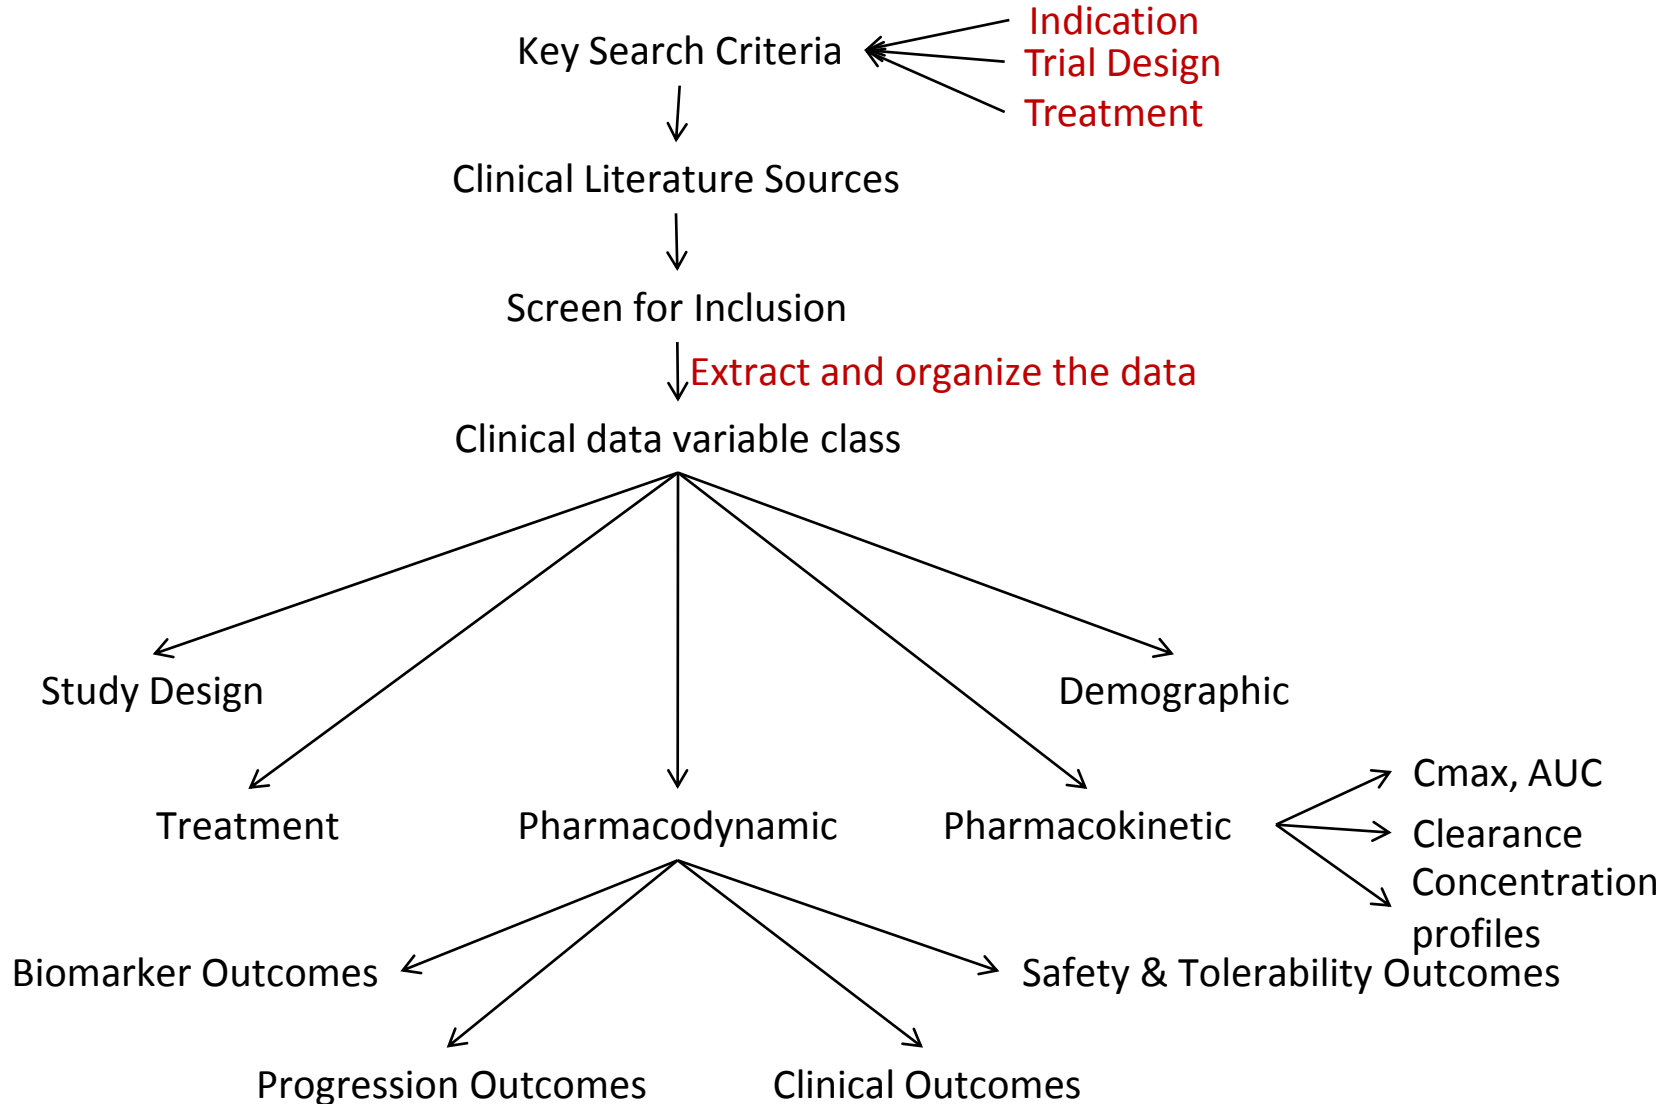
Key Search Criteria

Indication
Trial Design
Treatment

Clinical Literature Sources

Screen for Inclusion

Extract and organize the data

Clinical data variable class

Study Design

Demographic

Treatment

Pharmacodynamic

Pharmacokinetic

Cmax, AUC
Clearance
Concentration profiles

Biomarker Outcomes

Safety & Tolerability Outcomes

Progression Outcomes

Clinical Outcomes